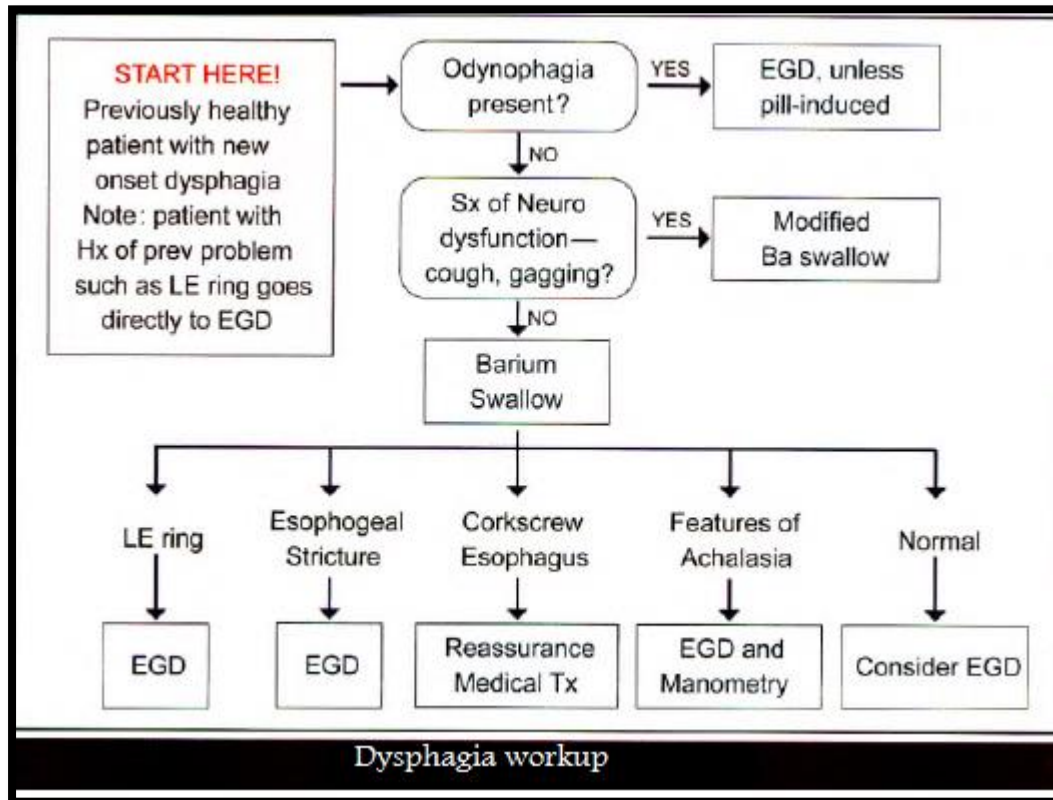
START HERE!
Previously healthy patient with new onset dysphagia
Note: patient with Hx of prev problem such as LE ring goes directly to EGD

Odynophagia present?

YES

EGD, unless pill-induced

NO

Sx of Neuro dysfunction—cough, gagging?

YES

Modified Ba swallow

NO

Barium Swallow

LE ring

Esophogeal Stricture

Corkscrew Esophagus

Features of Achalasia

Normal

EGD

EGD

Reassurance Medical Tx

EGD and Manometry

Consider EGD

Dysphagia workup